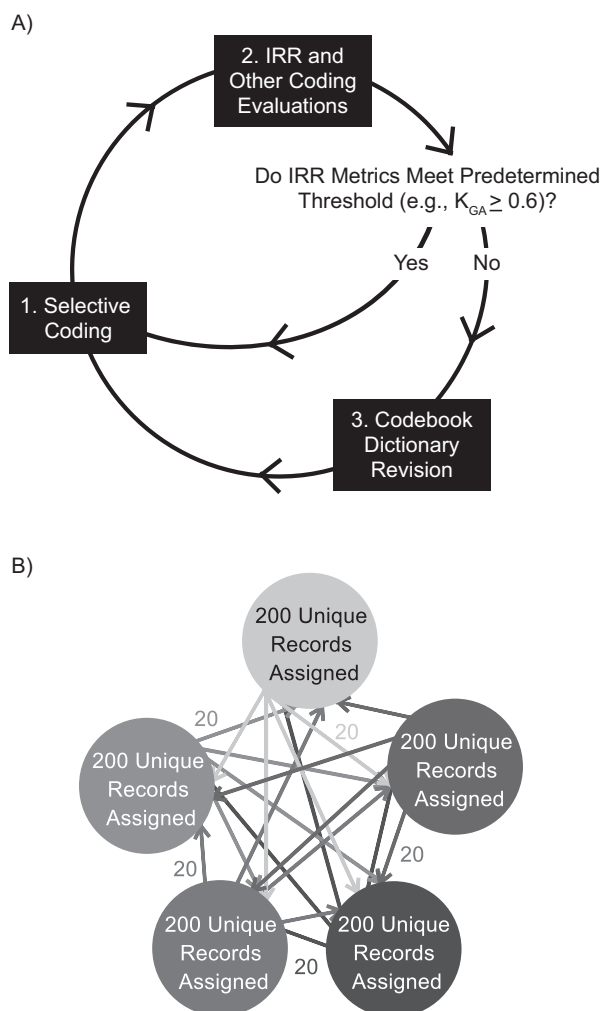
A)

2. IRR and Other Coding Evaluations

Do IRR Metrics Meet Predetermined Threshold (e.g., $K_{GA} \geq 0.6$)?

Yes

No

1. Selective Coding

3. Codebook Dictionary Revision

B)

200 Unique Records Assigned

20

20

200 Unique Records Assigned

200 Unique Records Assigned

20

20

200 Unique Records Assigned

200 Unique Records Assigned

20